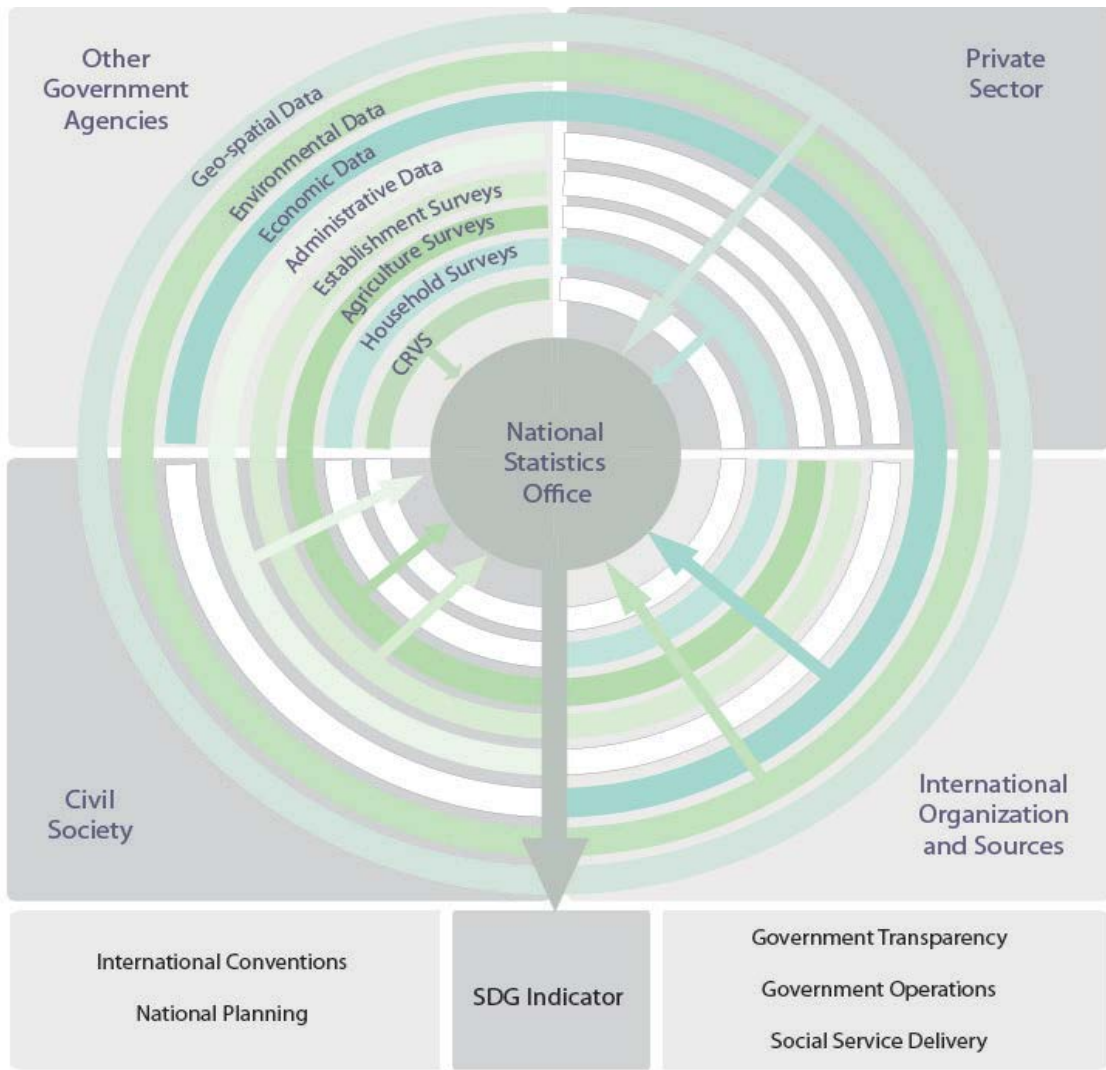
Other Government Agencies

Private Sector

Geo-spatial Data
Environmental Data
Economic Data
Administrative Data
Establishment Surveys
Agriculture Surveys
Household Surveys
CRVS

National Statistics Office

Civil Society

International Organization and Sources

International Conventions
National Planning

SDG Indicator

Government Transparency
Government Operations
Social Service Delivery